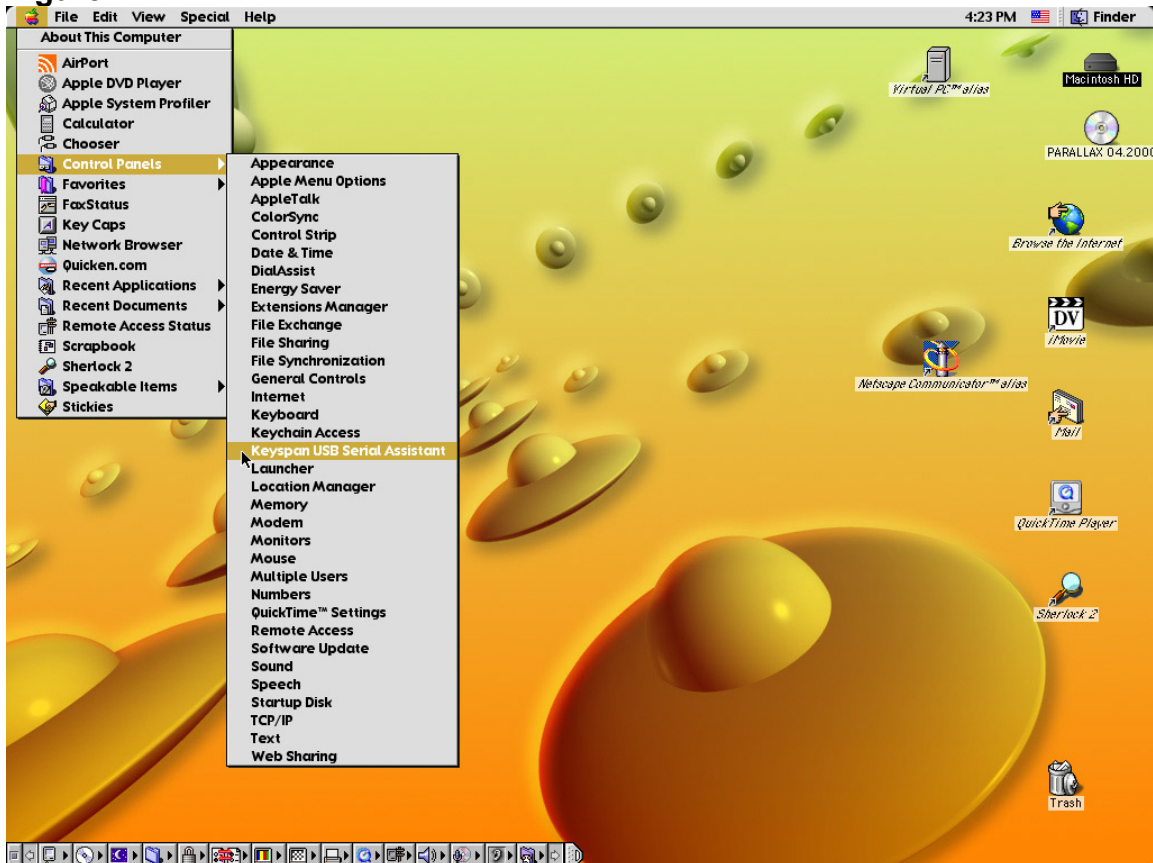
File Edit View Special Help

4:23 PM Finder

About This Computer
AirPort
Apple DVD Player
Apple System Profiler
Calculator
Chooser
Control Panels
Favorites
FaxStatus
Key Caps
Network Browser
Quicken.com
Recent Applications
Recent Documents
Remote Access Status
Scrapbook
Sherlock 2
Speakable Items
Stickies

Appearance
Apple Menu Options
AppleTalk
ColorSync
Control Strip
Date & Time
DialAssist
Energy Saver
Extensions Manager
File Exchange
File Sharing
File Synchronization
General Controls
Internet
Keyboard
Keychain Access
Keyspan USB Serial Assistant
Launcher
Location Manager
Memory
Modem
Monitors
Mouse
Multiple Users
Numbers
QuickTime™ Settings
Remote Access
Software Update
Sound
Speech
Startup Disk
TCP/IP
Text
Web Sharing

Virtual PC™ alias
Macintosh HD
PARALLAX 04.2000
Browse the Internet
DV
iMovie
Netscape Communicator™ alias
Mail
QuickTime Player
Sherlock 2
Trash